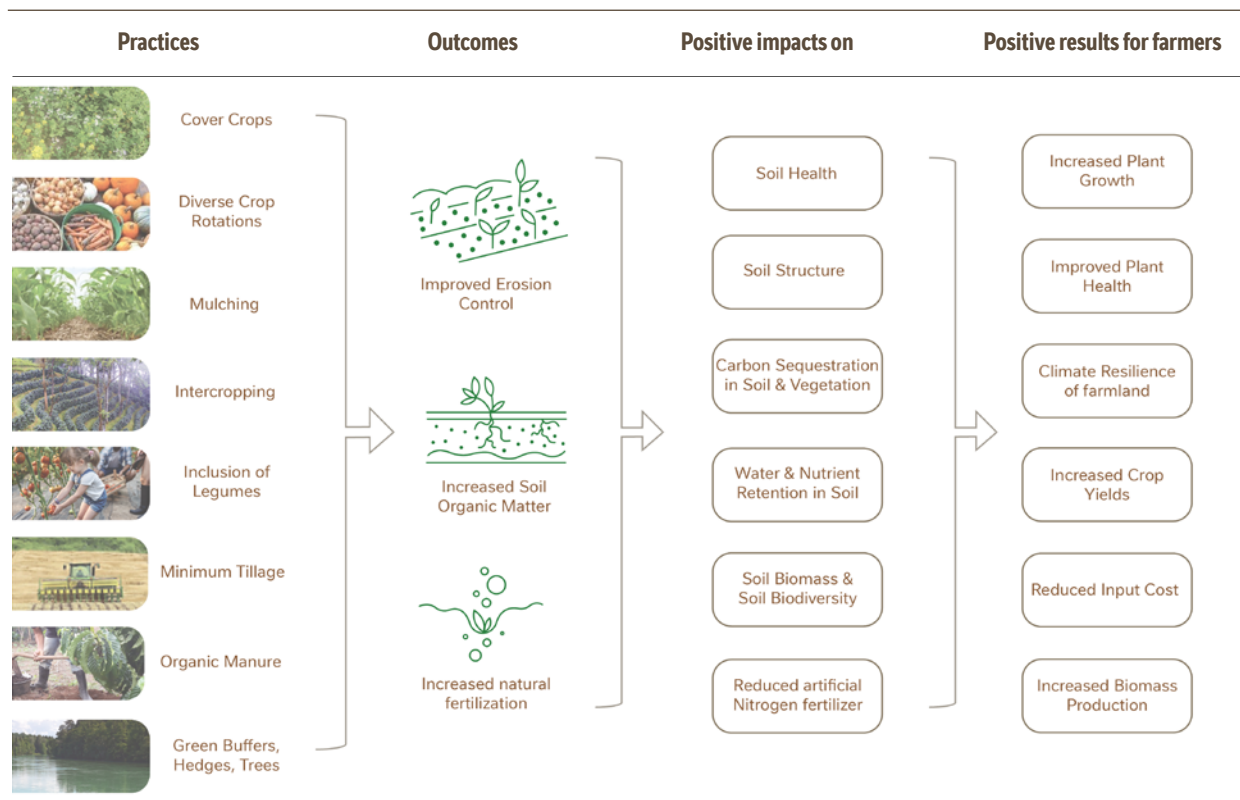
Practices

Outcomes

Positive impacts on

Positive results for farmers

Cover Crops

Diverse Crop Rotations

Mulching

Intercropping

Inclusion of Legumes

Minimum Tillage

Organic Manure

Green Buffers, Hedges, Trees

Improved Erosion Control

Increased Soil Organic Matter

Increased natural fertilization

Soil Health

Soil Structure

Carbon Sequestration in Soil & Vegetation

Water & Nutrient Retention in Soil

Soil Biomass & Soil Biodiversity

Reduced artificial Nitrogen fertilizer

Increased Plant Growth

Improved Plant Health

Climate Resilience of farmland

Increased Crop Yields

Reduced Input Cost

Increased Biomass Production